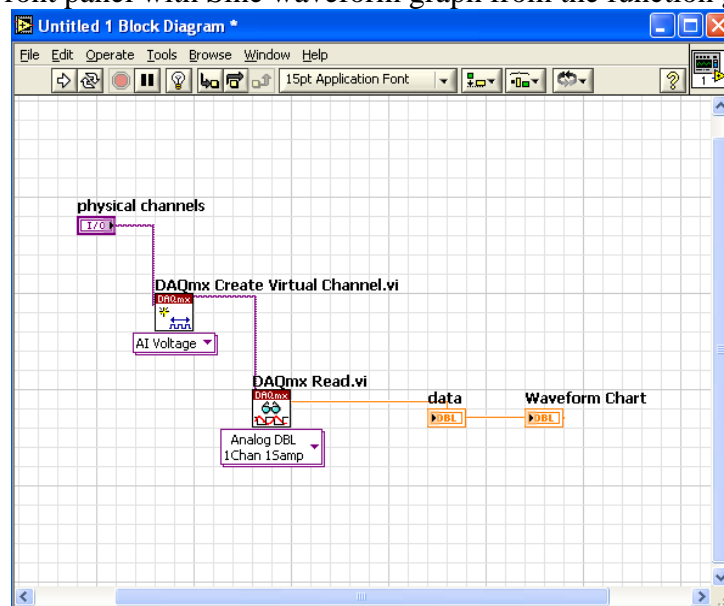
ront panel with one waveform graph from the function

Untitled 1 Block Diagram *

File Edit Operate Tools Browse Window Help

15pt Application Font

physical channels

I/O

DAQmx Create Virtual Channel.vi

DAQmx

AI Voltage

DAQmx Read.vi

DAQmx

Analog DBL 1Chan 1Samp

data

DBL

Waveform Chart

DBL